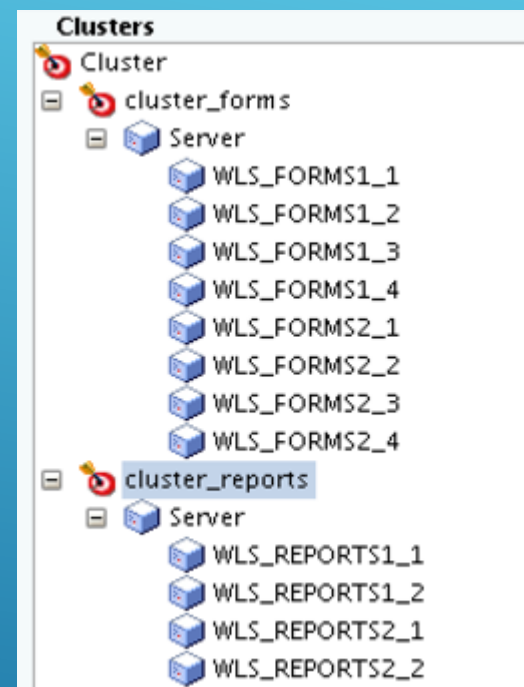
Clusters
Cluster
cluster_forms
Server
WLS_FORMS1_1
WLS_FORMS1_2
WLS_FORMS1_3
WLS_FORMS1_4
WLS_FORMS2_1
WLS_FORMS2_2
WLS_FORMS2_3
WLS_FORMS2_4
cluster_reports
Server
WLS_REPORTS1_1
WLS_REPORTS1_2
WLS_REPORTS2_1
WLS_REPORTS2_2